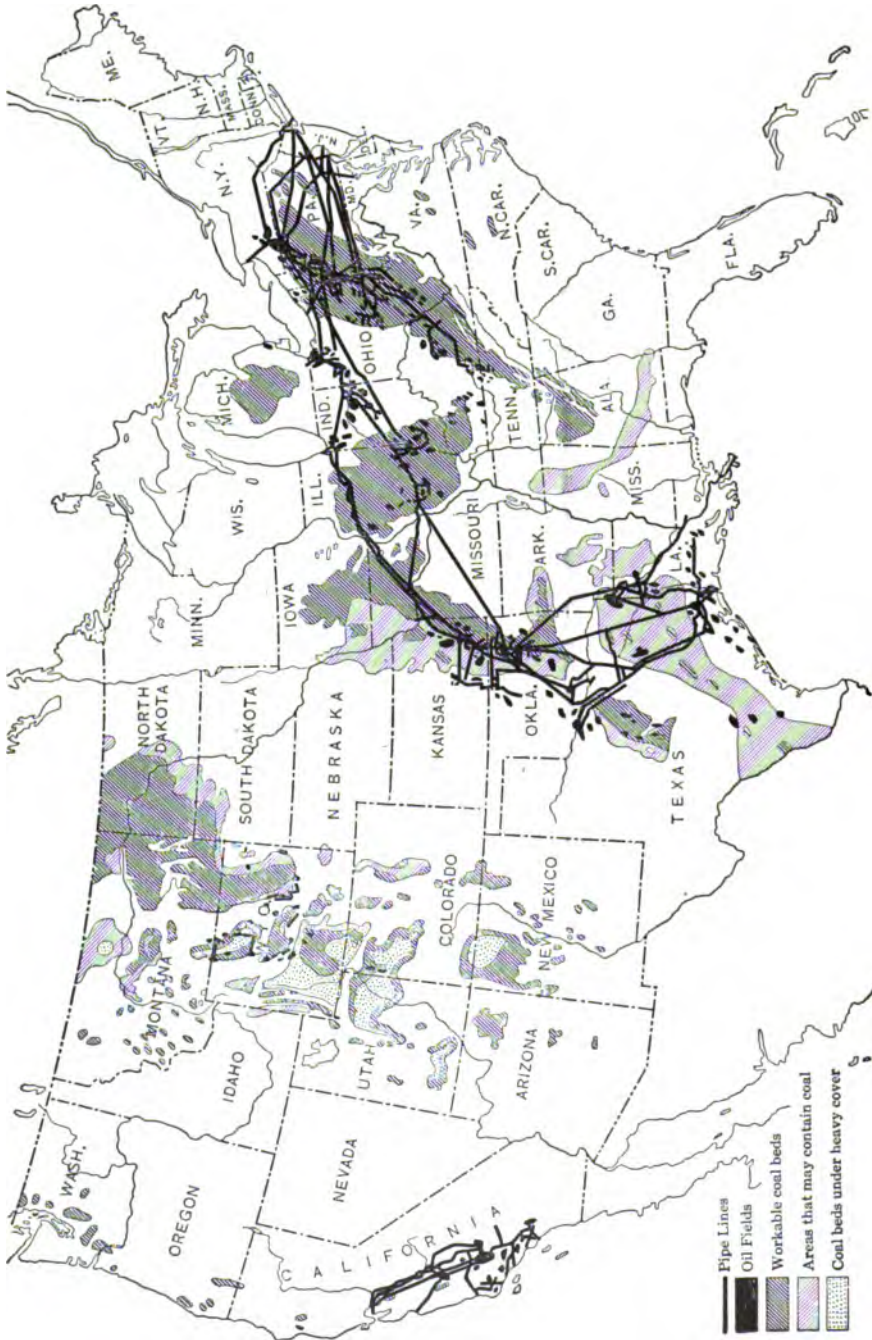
ME.
VT.
N.H.
MASS.
CONN.
R.I.
N.Y.
N.J.
PA.
MD.
DEL.
VA.
N.CAR.
S.CAR.
GA.
FLA.
OHIO
MICH.
IND.
TENN.
ALA.
ILL.
WIS.
MISS.
MISSOURI
ARK.
LA.
IOWA
MINN.
NORTH DAKOTA
SOUTH DAKOTA
NEBRASKA
KANSAS
OKLA.
TEXAS
COLORADO
NEW MEXICO
MONTANA
IDAHO
UTAH
ARIZONA
WASH.
OREGON
NEVADA
CALIFORNIA

Pipe Lines
Oil Fields
Workable coal beds
Areas that may contain coal
Coal beds under heavy cover